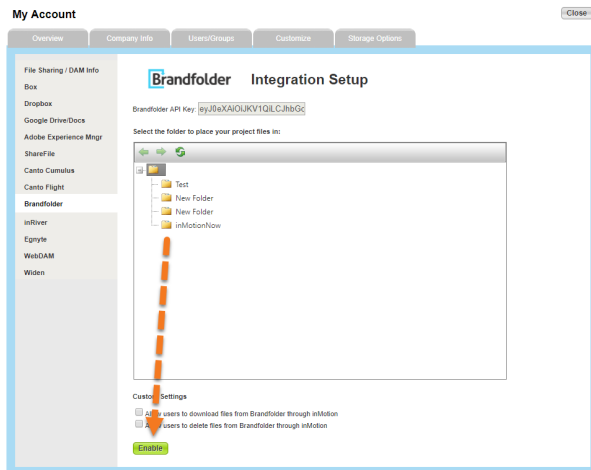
My Account

Close

Overview | Company Info | Users/Groups | Customize | Storage Options

File Sharing / DAM Info
Box
Dropbox
Google Drive/Docs
Adobe Experience Mngr
ShareFile
Canto Cumulus
Canto Flight
Brandfolder
inRiver
Egnyte
WebDAM
Widen

Brandfolder Integration Setup

Brandfolder API Key: eyJ0eXAiOiJKV1QiLCJhbGc

Select the folder to place your project files in:

Test
New Folder
New Folder
inMotionNow

Cust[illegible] Settings

A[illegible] users to download files from Brandfolder through inMotion
A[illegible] users to delete files from Brandfolder through inMotion

Enable